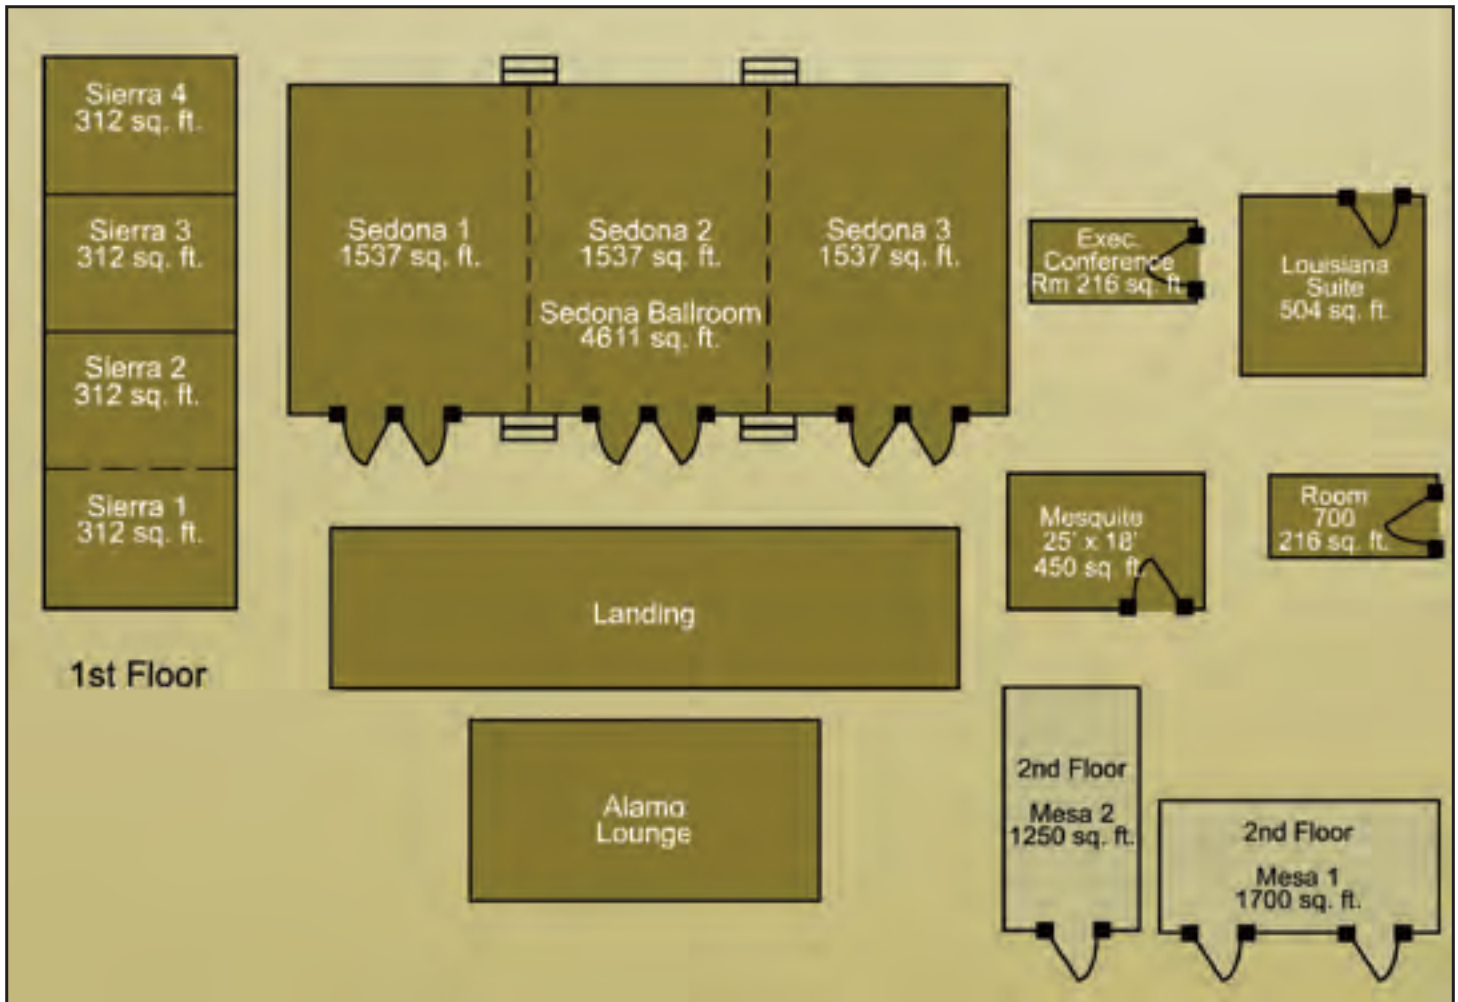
Sierra 4
312 sq. ft.

Sierra 3
312 sq. ft.

Sierra 2
312 sq. ft.

Sierra 1
312 sq. ft.

1st Floor

Sedona 1
1537 sq. ft.

Sedona 2
1537 sq. ft.

Sedona Ballroom
4611 sq. ft.

Sedona 3
1537 sq. ft.

Exec.
Conference
Rm 216 sq. ft.

Louisiana
Suite
504 sq. ft.

Mesquite
25' x 18'
450 sq. ft.

Room
700
216 sq. ft.

Landing

Alamo
Lounge

2nd Floor

Mesa 2
1250 sq. ft.

2nd Floor

Mesa 1
1700 sq. ft.